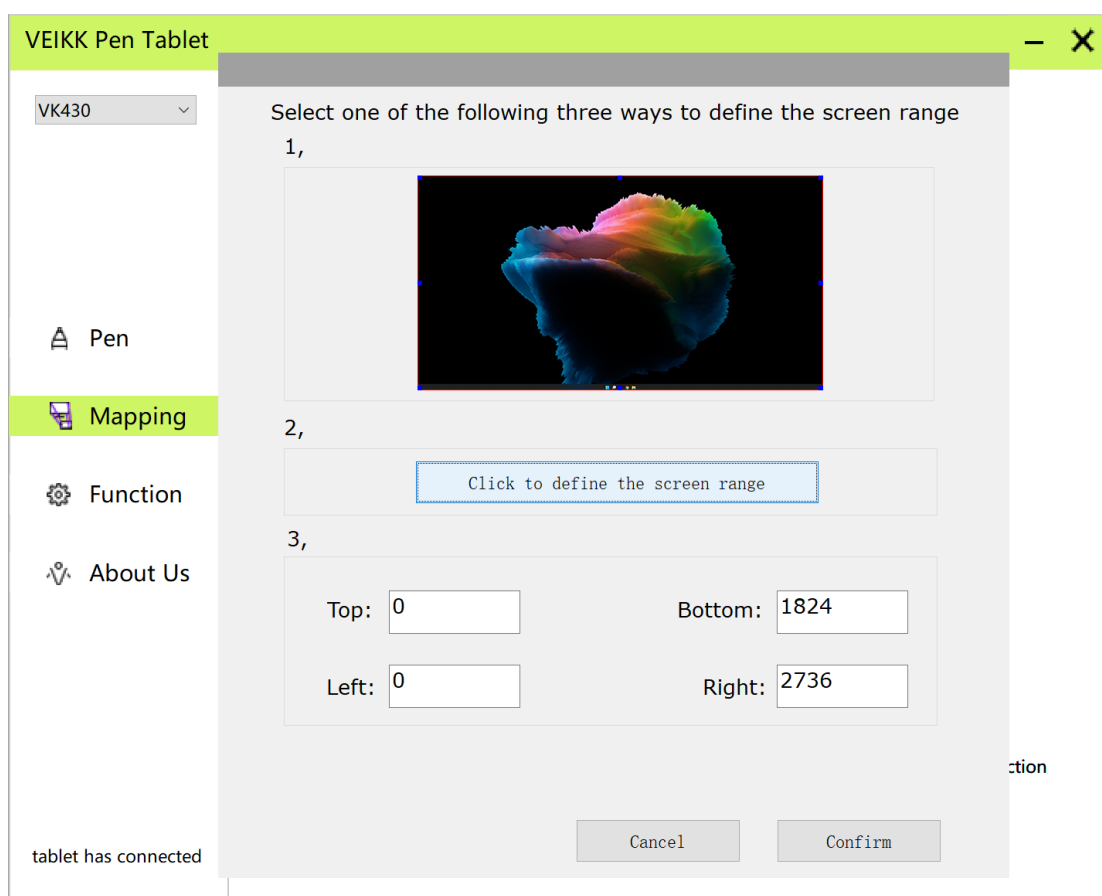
VEIKK Pen Tablet

VK430

Pen

Mapping

Function

About Us

tablet has connected

Select one of the following three ways to define the screen range

1,

2,

Click to define the screen range

3,

Top: 0

Bottom: 1824

Left: 0

Right: 2736

ction

Cancel

Confirm